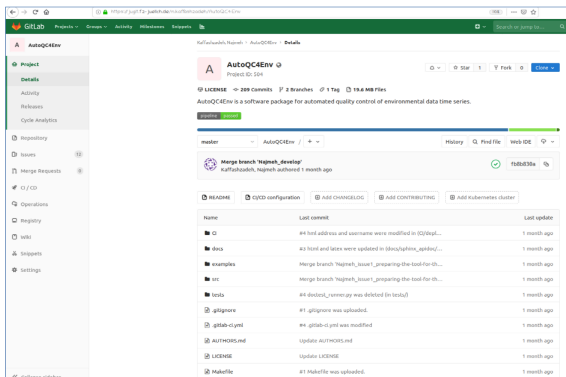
https://jugit.fz-juelich.de/kaffashzadeh/AutoQC4Env

GitLab Projects Groups Activity Milestones Snippets

Search or jump to...

A AutoQC4Env

Project

Details

Activity

Releases

Cycle Analytics

Repository

Issues 13

Merge Requests 0

CI / CD

Operations

Registry

Wiki

Snippets

Settings

Kaffashzadeh Najmeh > AutoQC4Env > Details

A AutoQC4Env
Project ID: 504

Star 1 Fork 0 Clone

LICENSE 209 Commits 2 Branches 1 Tag 19.6 MB Files

AutoQC4Env is a software package for automated quality control of environmental data time series.

pipeline passed

master AutoQC4Env / +

History Find file Web IDE

Merge branch 'Najmeh_develop'
Kaffashzadeh Najmeh authored 1 month ago

f b8d838a

README CI/CD configuration Add CHANGELOG Add CONTRIBUTING Add Kubernetes cluster

| Name | Last commit | Last update |
|---|---|---|
| CI | #4 html address and username were modified in [CI/depl... | 1 month ago |
| docs | #3 html and latex were updated in [docs/sphinx_apidoc/... | 1 month ago |
| examples | Merge branch 'Najmeh_issue1_preparing-the-tool-for-th... | 1 month ago |
| src | Merge branch 'Najmeh_issue1_preparing-the-tool-for-th... | 1 month ago |
| tests | #4 doctest_runner.py was deleted in [tests/] | 1 month ago |
| .gitignore | #1 .gitignore was uploaded. | 1 month ago |
| .gitlab-ci.yml | #4 .gitlab-ci.yml was modified | 1 month ago |
| AUTHORS.md | Update AUTHORS.md | 1 month ago |
| LICENSE | Update LICENSE | 1 month ago |
| Makefile | #1 Makefile was uploaded. | 1 month ago |